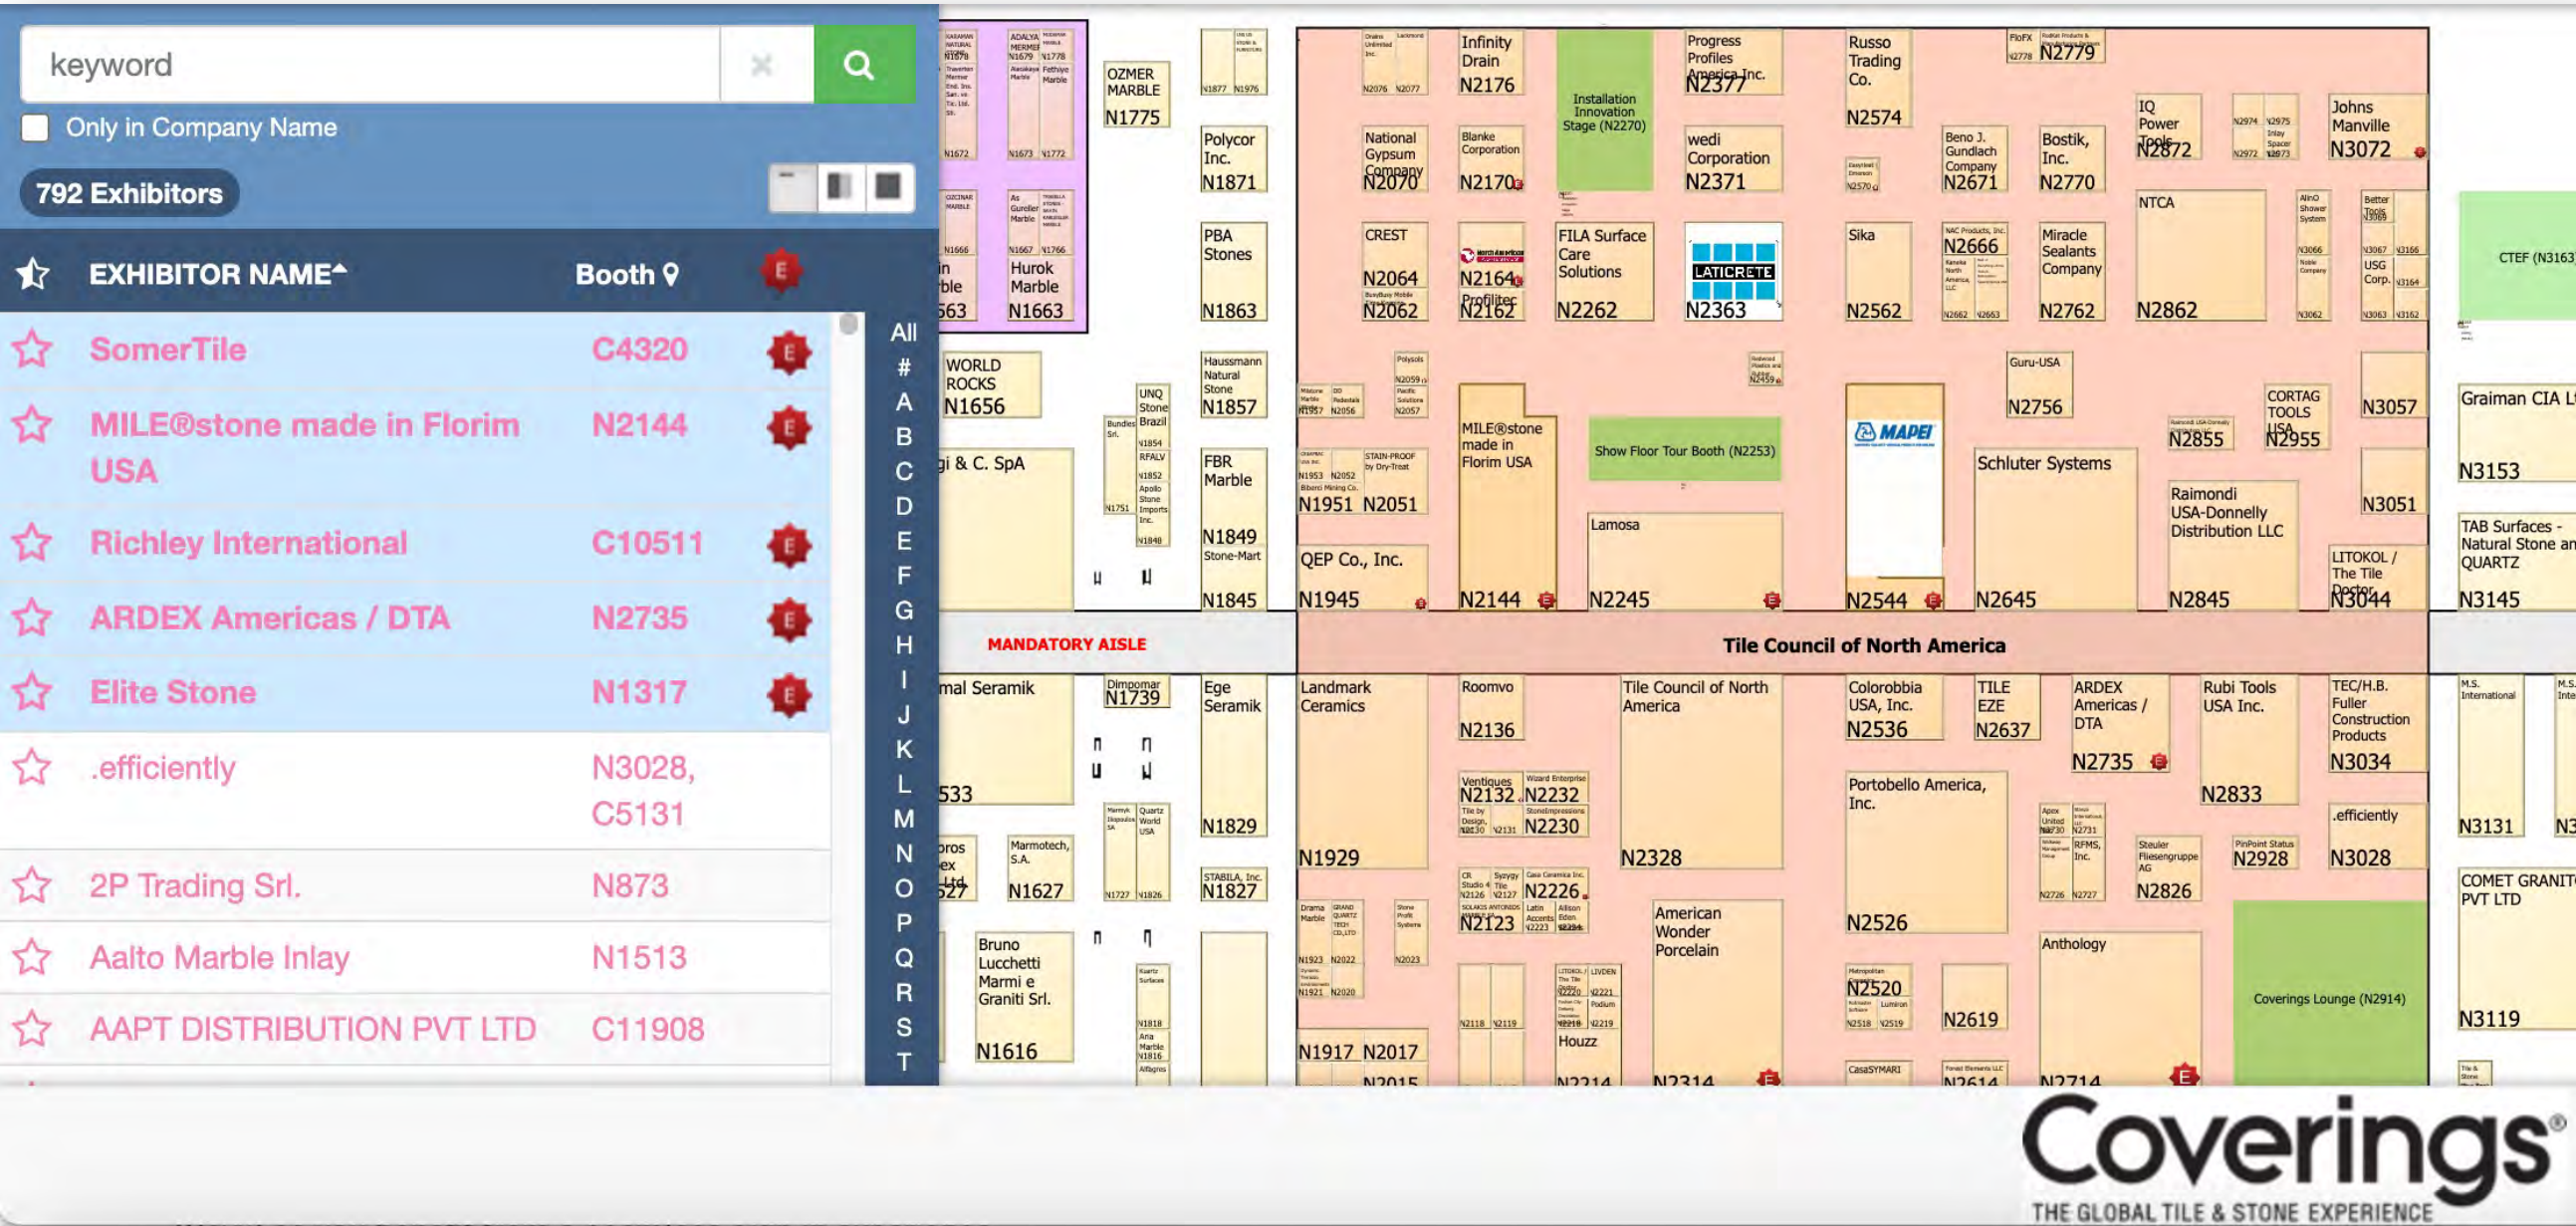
keyword

Only in Company Name

792 Exhibitors

EXHIBITOR NAME Booth E

| | | |
|---|---|---|
| SomerTile | C4320 | E |
| MILE®stone made in Florim USA | N2144 | E |
| Richley International | C10511 | E |
| ARDEX Americas / DTA | N2735 | E |
| Elite Stone | N1317 | E |
| .efficiently | N3028, C5131 | |
| 2P Trading Srl. | N873 | |
| Aalto Marble Inlay | N1513 | |
| AAPT DISTRIBUTION PVT LTD | C11908 | |

All # A B C D E F G H I J K L M N O P Q R S T

OZMER MARBLE N1775
Polycor Inc. N1871
PBA Stones N1863
Haussmann Natural Stone N1857
FBR Marble N1849
Stone-Mart N1845
WORLD ROCKS N1656
Hurok Marble N1663
UNQ Stone Brazil
Infinity Drain N2176
Installation Innovation Stage (N2270)
Progress Profiles America Inc. N2377
Russo Trading Co. N2574
N2779
National Gypsum Company N2070
Blanke Corporation N2170
wedi Corporation N2371
Beno J. Gundlach Company N2671
Bostik, Inc. N2770
IQ Power Tools N2872
Johns Manville N3072
CREST N2064
N2062
N2164
Profilitec N2162
FILA Surface Care Solutions N2262
LATICRETE N2363
Sika N2562
N2666
Miracle Sealants Company N2762
NTCA N2862
USG Corp.
CTEF (N3163)
Guru-USA N2756
CORTAG TOOLS USA N2955
N2855
N3057
Graiman CIA L
N3153
MILE®stone made in Florim USA
Show Floor Tour Booth (N2253)
MAPEI
Schluter Systems
Raimondi USA-Donnelly Distribution LLC
N3051
TAB Surfaces - Natural Stone an QUARTZ
N1951 N2051
QEP Co., Inc. N1945
N2144
Lamosa N2245
N2544
N2645
N2845
LITOKOL / The Tile Doctor N3044
N3145
gi & C. SpA
MANDATORY AISLE
Tile Council of North America
mal Seramik
Dimpomar N1739
Ege Seramik
Landmark Ceramics
Roomvo N2136
Tile Council of North America
Colorobbia USA, Inc. N2536
TILE EZE N2637
ARDEX Americas / DTA N2735
Rubi Tools USA Inc.
TEC/H.B. Fuller Construction Products N3034
533
N1829
Ventiques N2132 N2232
N2130 N2230
Portobello America, Inc.
N2833
.efficiently
N3131
Marmotech, S.A. N1627
STABILA, Inc. N1827
N1929
N2328
Steuler Fliesengruppe AG N2826
PinPoint Status N2928
N3028
N2226
N2123
American Wonder Porcelain
N2526
COMET GRANIT PVT LTD
Bruno Lucchetti Marmi e Graniti Srl. N1616
Anthology
Coverings Lounge (N2914)
N2520
N2619
N3119
N1917 N2017
Houzz
N2015 N2214 N2314 N2614 N2714
Coverings®
THE GLOBAL TILE & STONE EXPERIENCE